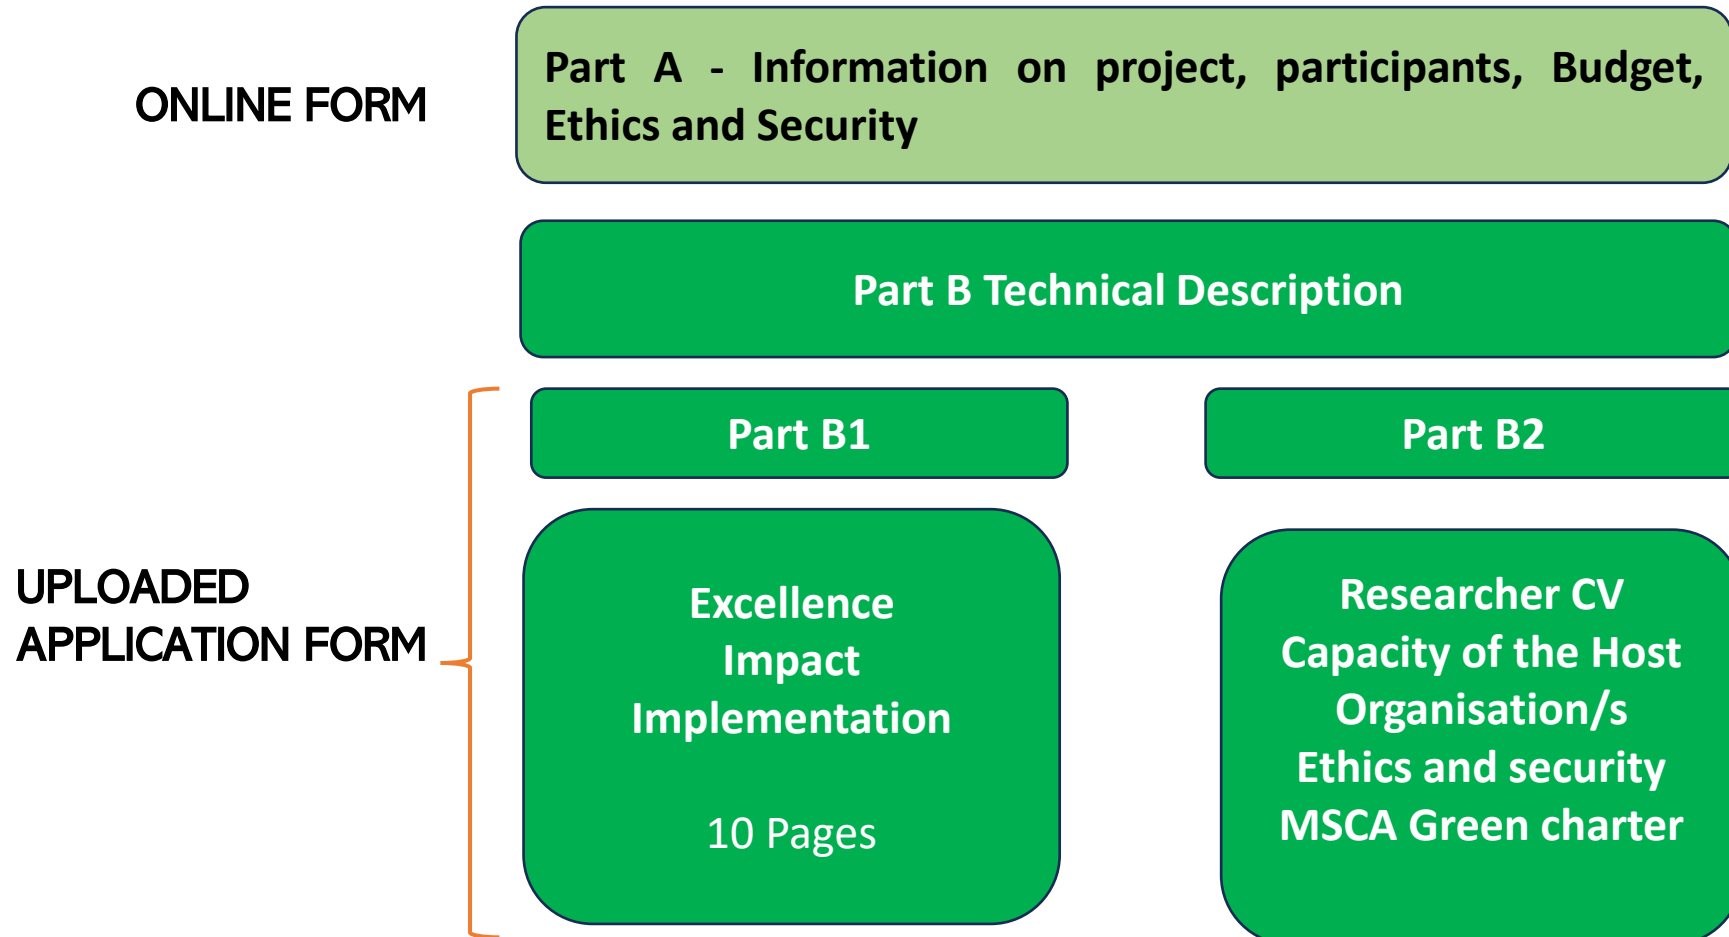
ONLINE FORM

Part A - Information on project, participants, Budget, Ethics and Security

Part B Technical Description

UPLOADED APPLICATION FORM

Part B1

Excellence
Impact
Implementation

10 Pages

Part B2

Researcher CV
Capacity of the Host Organisation/s
Ethics and security
MSCA Green charter